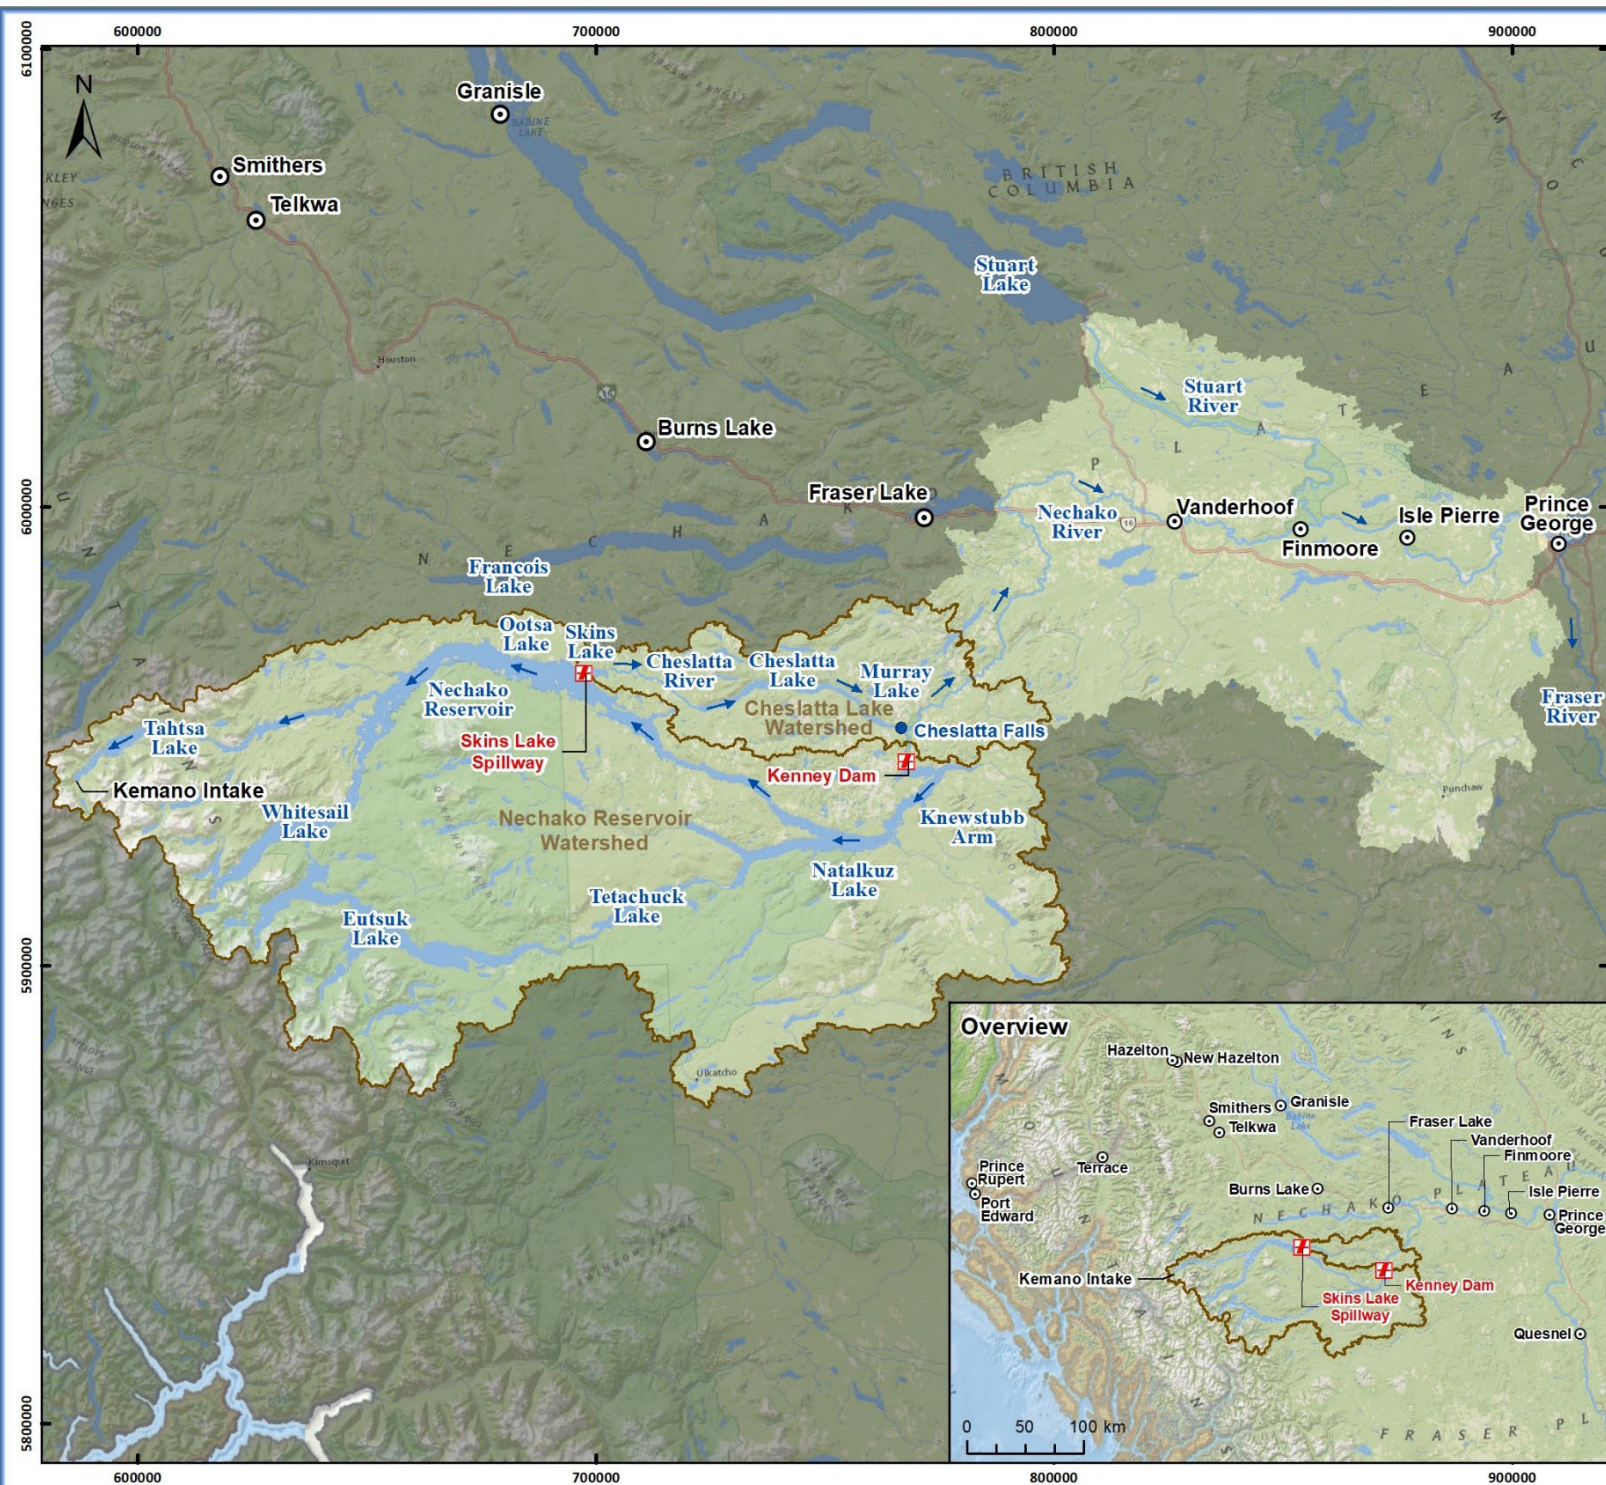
600000
700000
800000
900000
6100000
6000000
5900000
5800000

N

Granisle
Smithers
Telkwa
BRITISH COLUMBIA
Stuart Lake
Houston
16
Burns Lake
Stuart River
Fraser Lake
Nechako River
Vanderhoof
Finmoore
Isle Pierre
Prince George
Francois Lake
Ootsa Lake
Skins Lake
Cheslatta River
Cheslatta Lake
Murray Lake
Cheslatta Lake Watershed
Cheslatta Falls
Nechako Reservoir
Skins Lake Spillway
Tahtsa Lake
Kemano Intake
Kenney Dam
Whitesail Lake
Nechako Reservoir Watershed
Knewstubb Arm
Natalkuz Lake
Tetachuck Lake
Eutsuk Lake
Fraser River
Punchaw
Ulkatcho
Kimsquit

Overview
Hazelton
New Hazelton
Smithers
Granisle
Telkwa
Fraser Lake
Vanderhoof
Finmoore
Isle Pierre
Prince George
Prince Rupert
Port Edward
Terrace
Burns Lake
Kemano Intake
Skins Lake Spillway
Kenney Dam
Quesnel
0 50 100 km